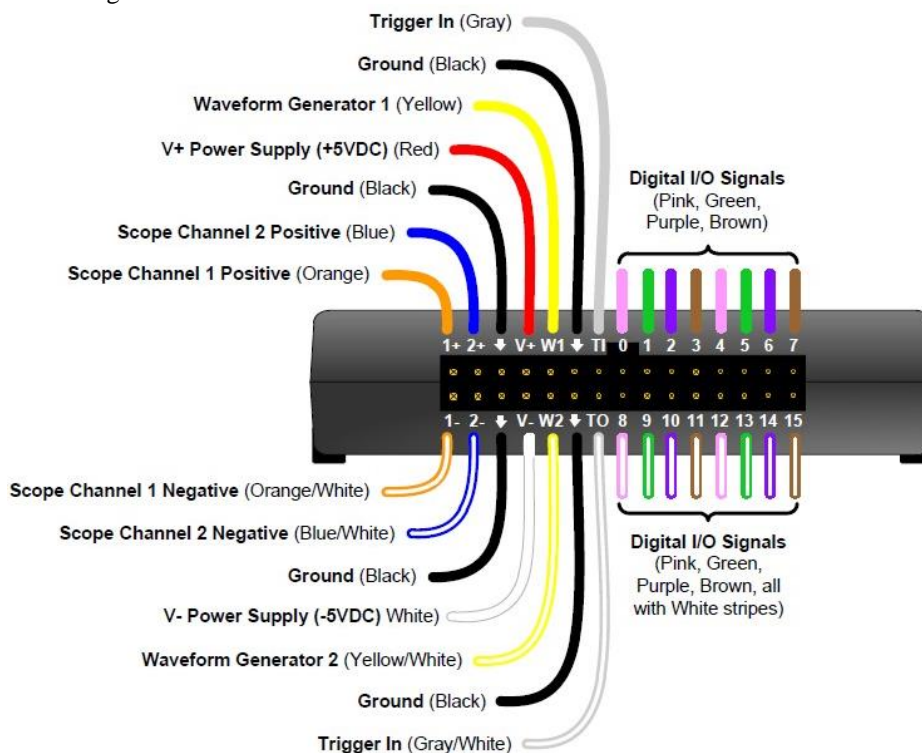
Trigger In (Gray)

Ground (Black)

Waveform Generator 1 (Yellow)

V+ Power Supply (+5VDC) (Red)

Ground (Black)

Scope Channel 2 Positive (Blue)

Scope Channel 1 Positive (Orange)

Digital I/O Signals (Pink, Green, Purple, Brown)

1+ 2+ ⏚ V+ W1 ⏚ TI 0 1 2 3 4 5 6 7

1- 2- ⏚ V- W2 ⏚ TO 8 9 10 11 12 13 14 15

Scope Channel 1 Negative (Orange/White)

Scope Channel 2 Negative (Blue/White)

Ground (Black)

V- Power Supply (-5VDC) White)

Waveform Generator 2 (Yellow/White)

Ground (Black)

Trigger In (Gray/White)

Digital I/O Signals (Pink, Green, Purple, Brown, all with White stripes)